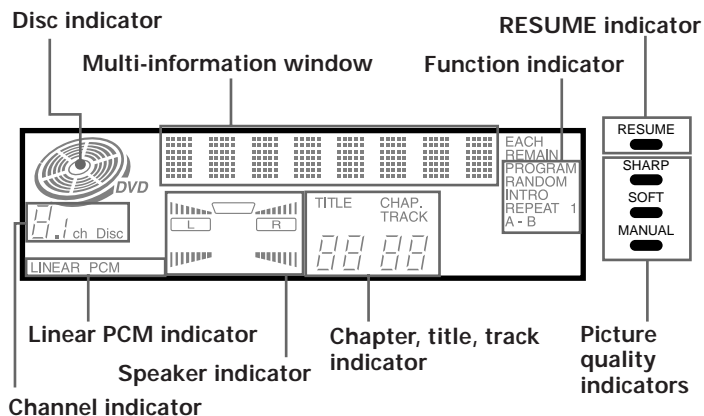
Disc indicator

RESUME indicator

Multi-information window

Function indicator

DVD

ch Disc

LINEAR PCM

L R

TITLE CHAP. TRACK

EACH
REMAIN
PROGRAM
RANDOM
INTRO
REPEAT 1
A - B

RESUME

SHARP

SOFT

MANUAL

Linear PCM indicator

Chapter, title, track indicator

Picture quality indicators

Speaker indicator

Channel indicator